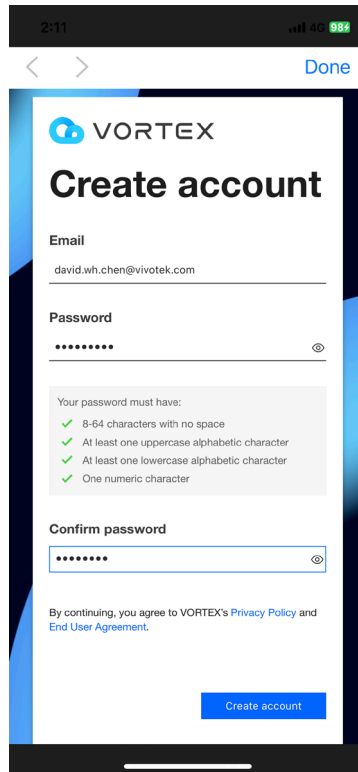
2:11
4G 98

Done

VORTEX

Create account

Email

david.wh.chen@vivotek.com

Password

•••••••••

Your password must have:
8-64 characters with no space
At least one uppercase alphabetic character
At least one lowercase alphabetic character
One numeric character

Confirm password

••••••••

By continuing, you agree to VORTEX's Privacy Policy and End User Agreement.

Create account